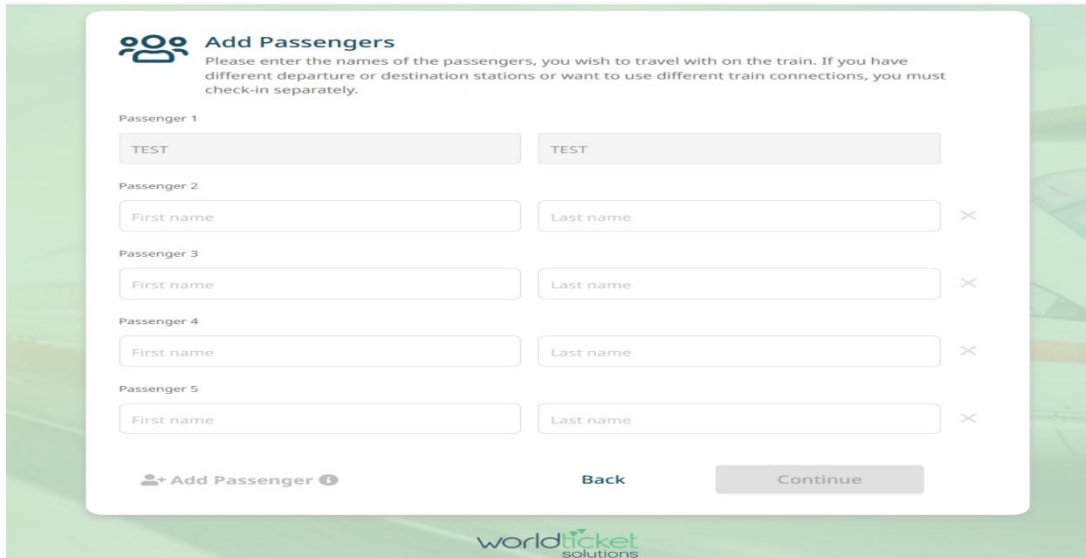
Add Passengers

Please enter the names of the passengers, you wish to travel with on the train. If you have different departure or destination stations or want to use different train connections, you must check-in separately.

Passenger 1

TEST

TEST

Passenger 2

First name

Last name

Passenger 3

First name

Last name

Passenger 4

First name

Last name

Passenger 5

First name

Last name

Add Passenger

Back

Continue

worldticket solutions